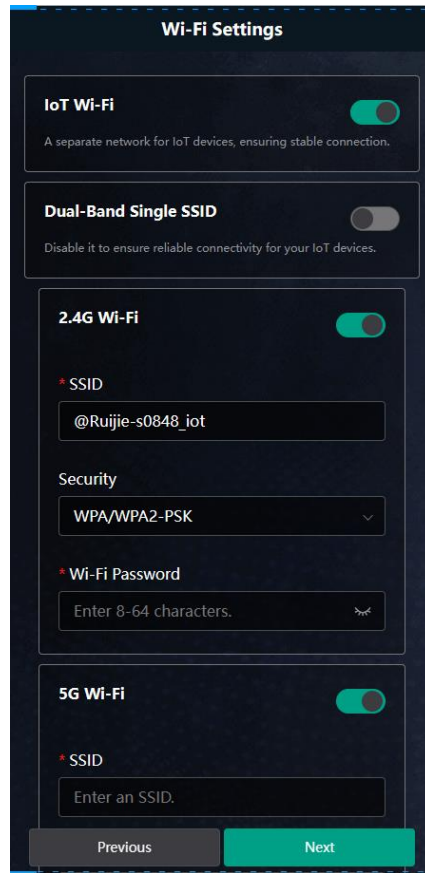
Wi-Fi Settings

IoT Wi-Fi

A separate network for IoT devices, ensuring stable connection.

Dual-Band Single SSID

Disable it to ensure reliable connectivity for your IoT devices.

2.4G Wi-Fi

* SSID

@Ruijie-s0848_iot

Security

WPA/WPA2-PSK

* Wi-Fi Password

Enter 8-64 characters.

5G Wi-Fi

* SSID

Enter an SSID.

Previous

Next